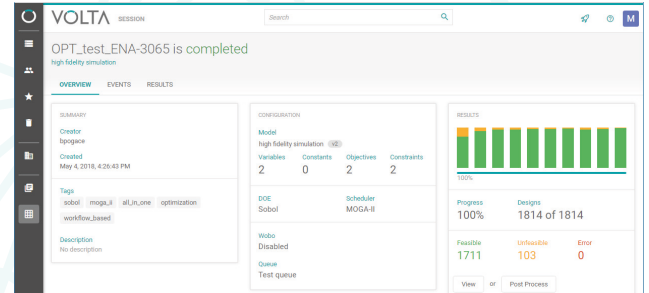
VOLTA SESSION

Search

M

OPT_test_ENA-3065 is completed

high fidelity simulation

OVERVIEW EVENTS RESULTS

SUMMARY

Creator
bpogace

Created
May 4, 2018, 4:26:43 PM

Tags
sobol moga_ii all_in_one optimization workflow_based

Description
No description

CONFIGURATION

Model
high fidelity simulation v2

Variables 2
Constants 0
Objectives 2
Constraints 2

DOE
Sobol

Scheduler
MOGA-II

Wobo
Disabled

Queue
Test queue

RESULTS

100%

Progress
100%

Designs
1814 of 1814

Feasible
1711

Unfeasible
103

Error
0

View or Post Process